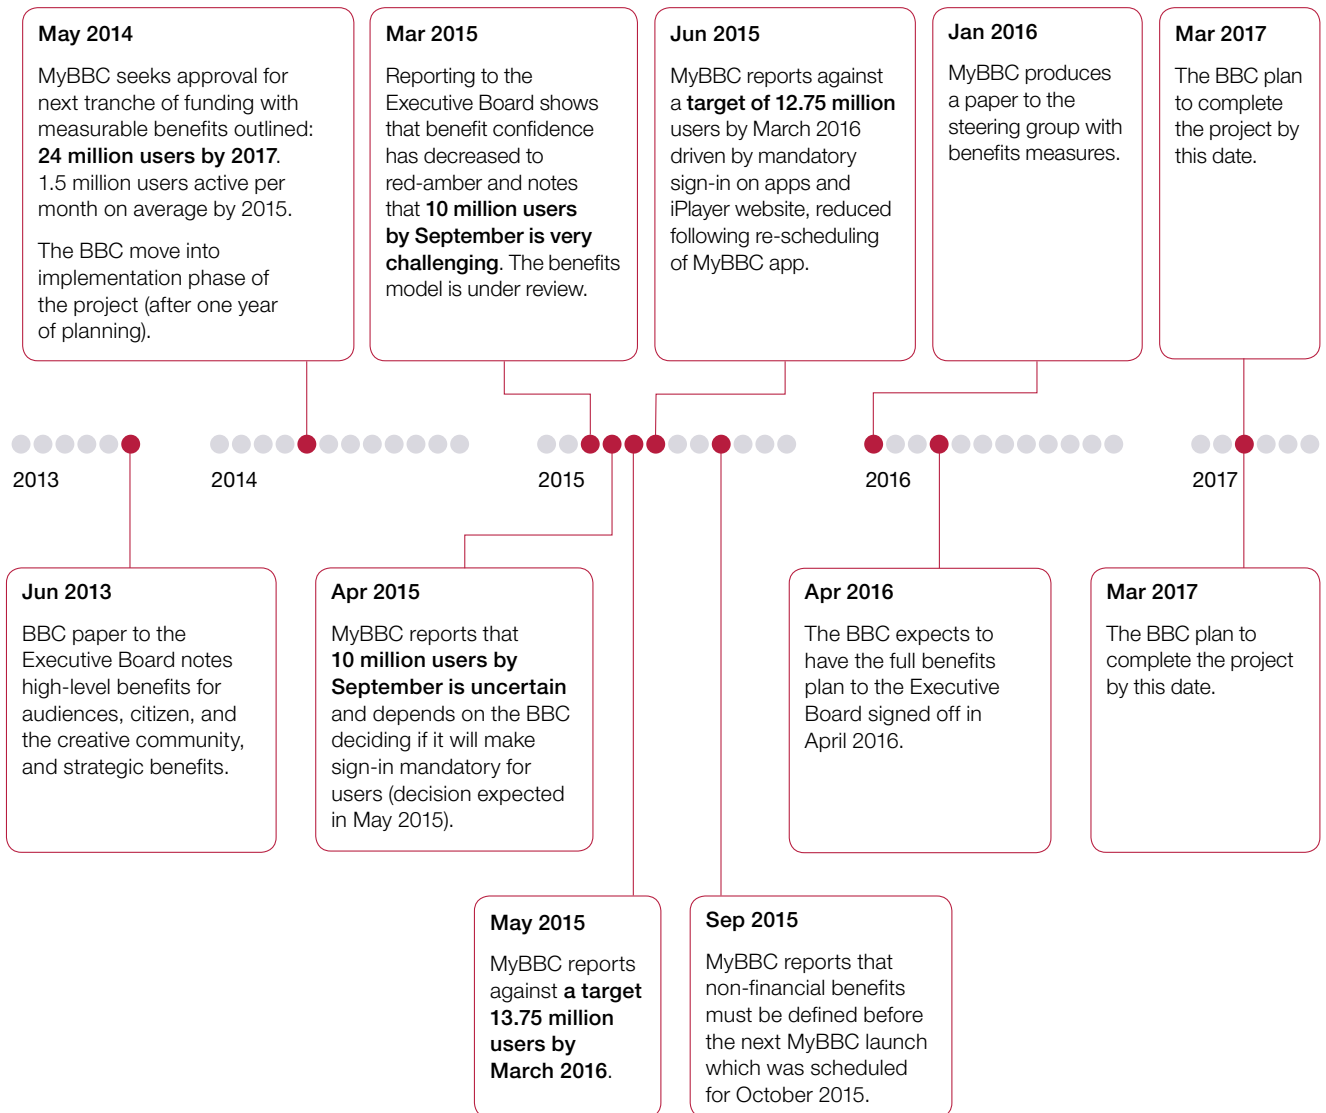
May 2014

MyBBC seeks approval for next tranche of funding with measurable benefits outlined: **24 million users by 2017**. 1.5 million users active per month on average by 2015.

The BBC move into implementation phase of the project (after one year of planning).

Mar 2015

Reporting to the Executive Board shows that benefit confidence has decreased to red-amber and notes that **10 million users by September is very challenging**. The benefits model is under review.

Jun 2015

MyBBC reports against a **target of 12.75 million** users by March 2016 driven by mandatory sign-in on apps and iPlayer website, reduced following re-scheduling of MyBBC app.

Jan 2016

MyBBC produces a paper to the steering group with benefits measures.

Mar 2017

The BBC plan to complete the project by this date.

2013

2014

2015

2016

2017

Jun 2013

BBC paper to the Executive Board notes high-level benefits for audiences, citizen, and the creative community, and strategic benefits.

Apr 2015

MyBBC reports that **10 million users by September is uncertain** and depends on the BBC deciding if it will make sign-in mandatory for users (decision expected in May 2015).

Apr 2016

The BBC expects to have the full benefits plan to the Executive Board signed off in April 2016.

Mar 2017

The BBC plan to complete the project by this date.

May 2015

MyBBC reports against **a target 13.75 million users by March 2016**.

Sep 2015

MyBBC reports that non-financial benefits must be defined before the next MyBBC launch which was scheduled for October 2015.